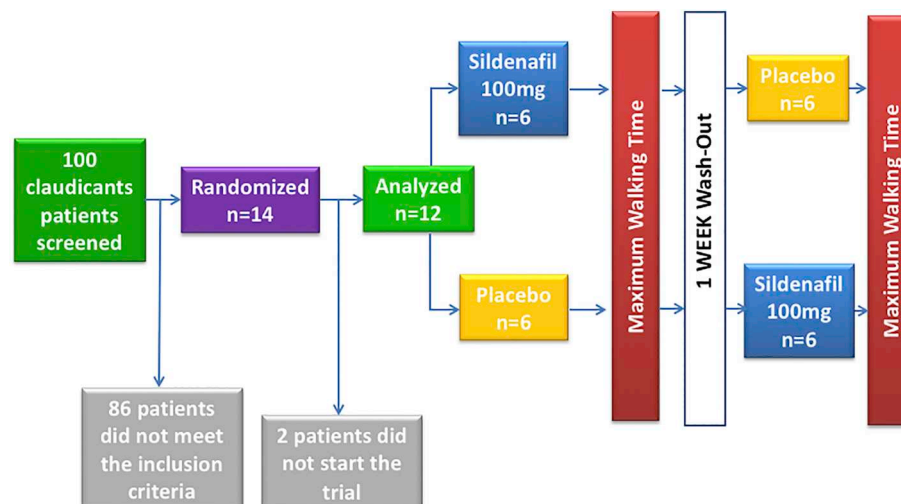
100 claudicants patients screened

Randomized n=14

Analyzed n=12

Sildenafil 100mg n=6

Placebo n=6

Maximum Walking Time

1 WEEK Wash-Out

Placebo n=6

Sildenafil 100mg n=6

Maximum Walking Time

86 patients did not meet the inclusion criteria

2 patients did not start the trial